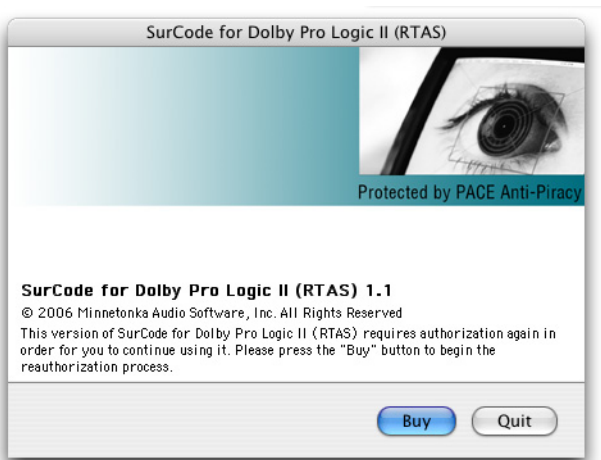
SurCode for Dolby Pro Logic II (RTAS)

Protected by PACE Anti-Piracy

SurCode for Dolby Pro Logic II (RTAS) 1.1

© 2006 Minnetonka Audio Software, Inc. All Rights Reserved

This version of SurCode for Dolby Pro Logic II (RTAS) requires authorization again in order for you to continue using it. Please press the "Buy" button to begin the reauthorization process.

Buy

Quit